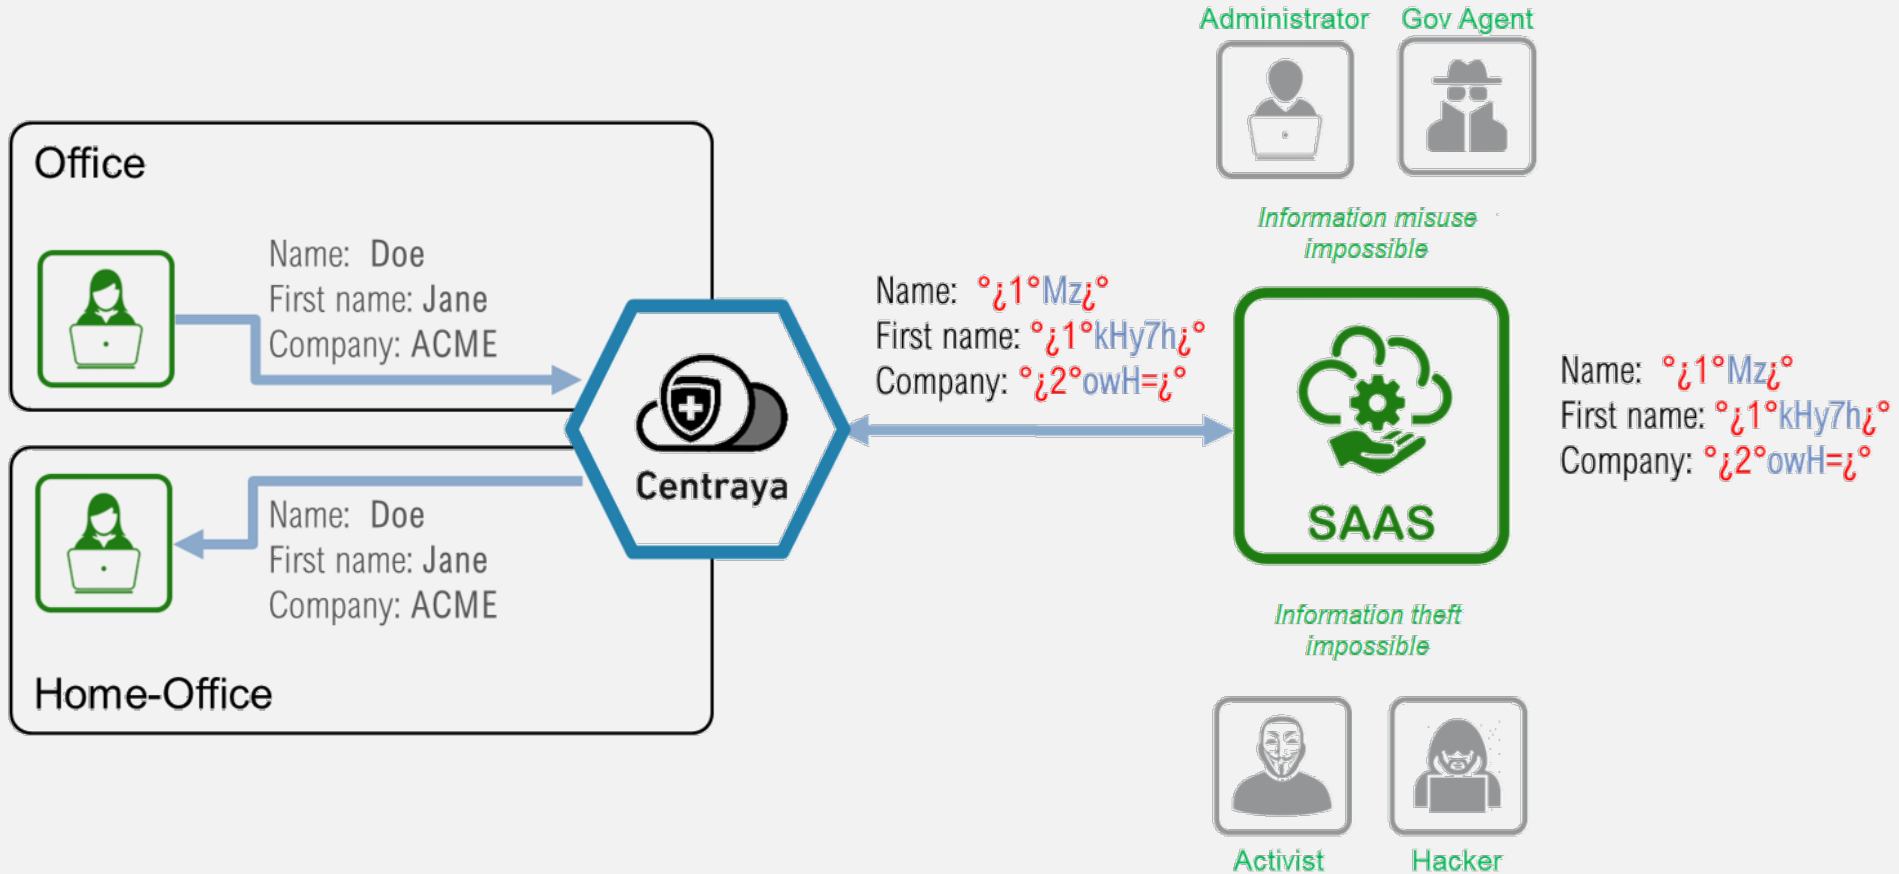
Administrator Gov Agent

Office

Name: Doe
First name: Jane
Company: ACME

Information misuse impossible

Name: °¿1°Mz¿°
First name: °¿1°kHy7h¿°
Company: °¿2°owH=¿°

Centraya

SAAS

Name: °¿1°Mz¿°
First name: °¿1°kHy7h¿°
Company: °¿2°owH=¿°

Name: Doe
First name: Jane
Company: ACME

Home-Office

Information theft impossible

Activist Hacker